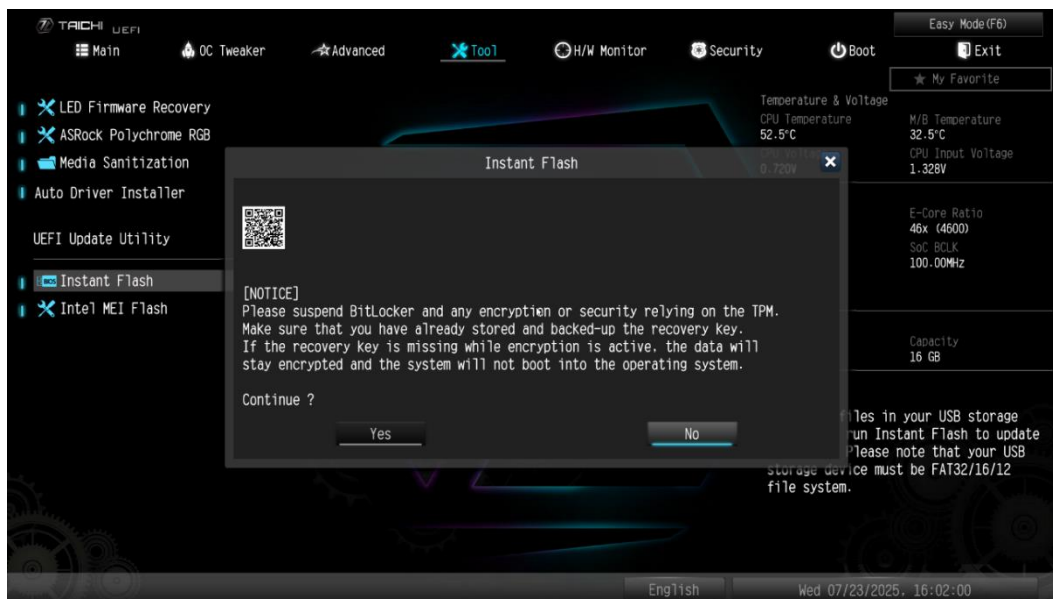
TAICHI UEFI

Easy Mode(F6)

Main
OC Tweaker
Advanced
Tool
H/W Monitor
Security
Boot
Exit

My Favorite

LED Firmware Recovery
ASRock Polychrome RGB
Media Sanitization
Auto Driver Installer

UEFI Update Utility

Instant Flash
Intel MEI Flash

Temperature & Voltage
CPU Temperature
52.5°C
M/B Temperature
32.5°C
CPU Input Voltage
1.328V
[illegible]
0.720V

E-Core Ratio
46x (4600)
SoC BCLK
100.00MHz

Capacity
16 GB

Instant Flash

[NOTICE]
Please suspend BitLocker and any encryption or security relying on the TPM. Make sure that you have already stored and backed-up the recovery key. If the recovery key is missing while encryption is active, the data will stay encrypted and the system will not boot into the operating system.

Continue ?

Yes
No

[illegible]files in your USB storage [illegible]run Instant Flash to update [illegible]Please note that your USB storage device must be FAT32/16/12 file system.

English
Wed 07/23/2025, 16:02:00